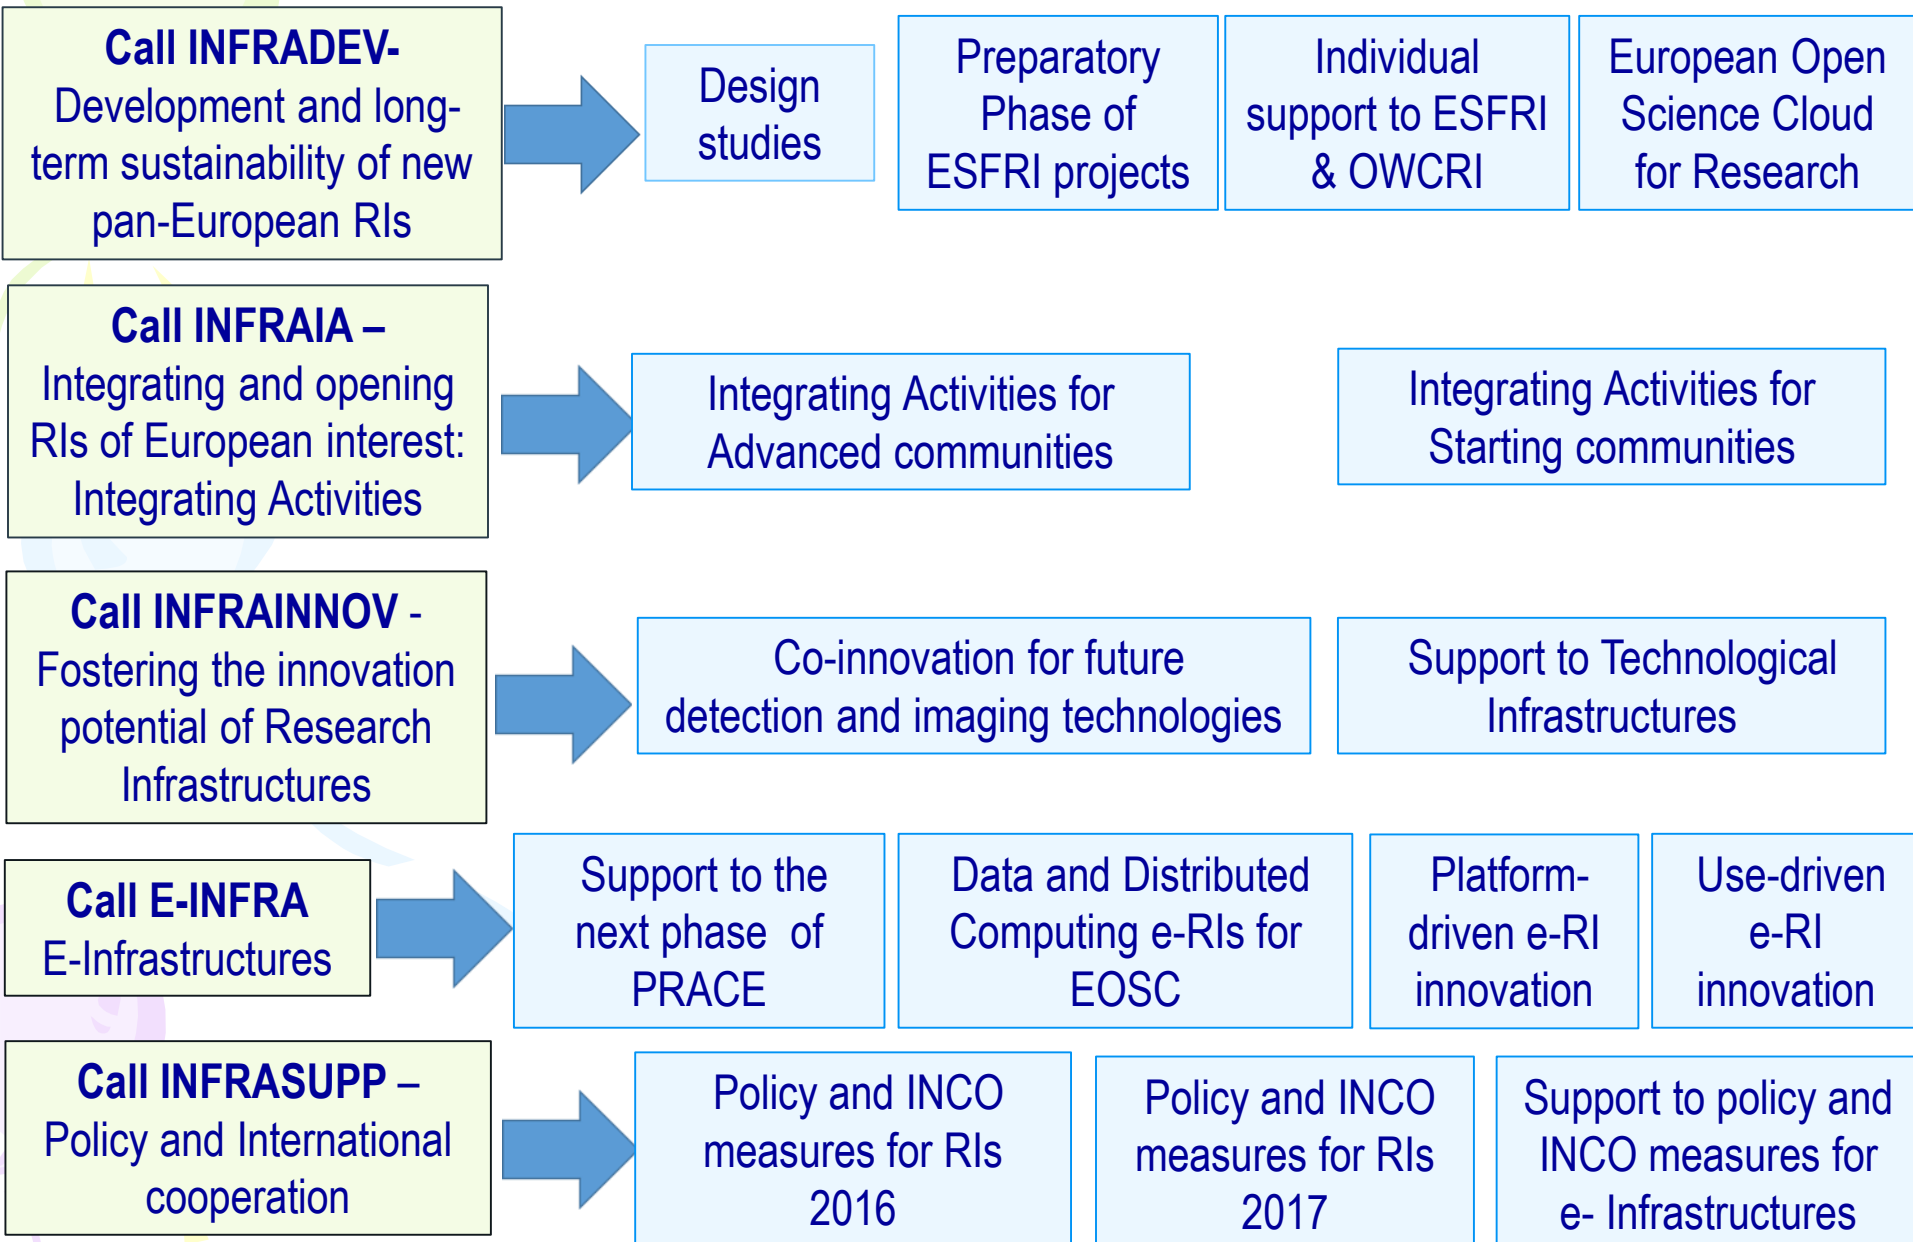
**Call INFRADEV-** Development and long-term sustainability of new pan-European RIs

Design studies

Preparatory Phase of ESFRI projects

Individual support to ESFRI & OWCRI

European Open Science Cloud for Research

**Call INFRAIA –** Integrating and opening RIs of European interest: Integrating Activities

Integrating Activities for Advanced communities

Integrating Activities for Starting communities

**Call INFRAINNOV** - Fostering the innovation potential of Research Infrastructures

Co-innovation for future detection and imaging technologies

Support to Technological Infrastructures

**Call E-INFRA** E-Infrastructures

Support to the next phase of PRACE

Data and Distributed Computing e-RIs for EOSC

Platform-driven e-RI innovation

Use-driven e-RI innovation

**Call INFRASUPP** – Policy and International cooperation

Policy and INCO measures for RIs 2016

Policy and INCO measures for RIs 2017

Support to policy and INCO measures for e- Infrastructures